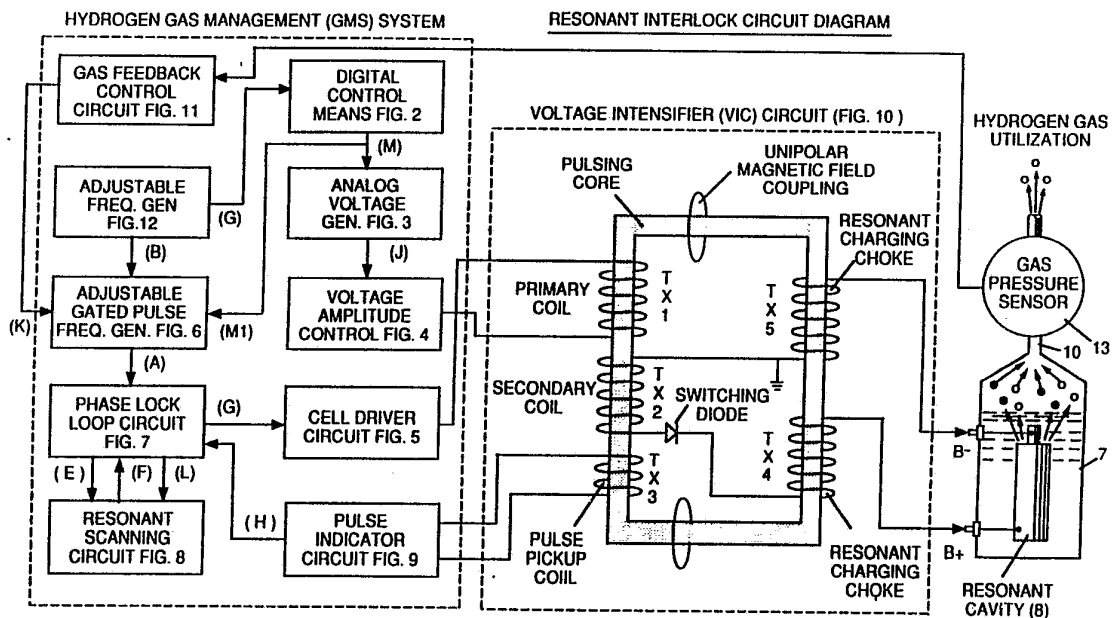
HYDROGEN GAS MANAGEMENT (GMS) SYSTEM

RESONANT INTERLOCK CIRCUIT DIAGRAM

GAS FEEDBACK CONTROL CIRCUIT FIG. 11

DIGITAL CONTROL MEANS FIG. 2

(M)

ADJUSTABLE FREQ. GEN FIG.12

(G)

ANALOG VOLTAGE GEN. FIG. 3

(B)

(J)

ADJUSTABLE GATED PULSE FREQ. GEN. FIG. 6

VOLTAGE AMPLITUDE CONTROL FIG. 4

(K)

(M1)

(A)

PHASE LOCK LOOP CIRCUIT FIG. 7

(G)

CELL DRIVER CIRCUIT FIG. 5

(E)

(F)

(L)

RESONANT SCANNING CIRCUIT FIG. 8

(H)

PULSE INDICATOR CIRCUIT FIG. 9

VOLTAGE INTENSIFIER (VIC) CIRCUIT (FIG. 10)

PULSING CORE

UNIPOLAR MAGNETIC FIELD COUPLING

RESONANT CHARGING CHOKE

PRIMARY COIL

T X 1

T X 5

SECONDARY COIL

T X 2

SWITCHING DIODE

T X 4

T X 3

PULSE PICKUP COIIL

RESONANT CHARGING CHOKE

HYDROGEN GAS UTILIZATION

GAS PRESSURE SENSOR

13

10

7

B-

B+

RESONANT CAVITY (8)